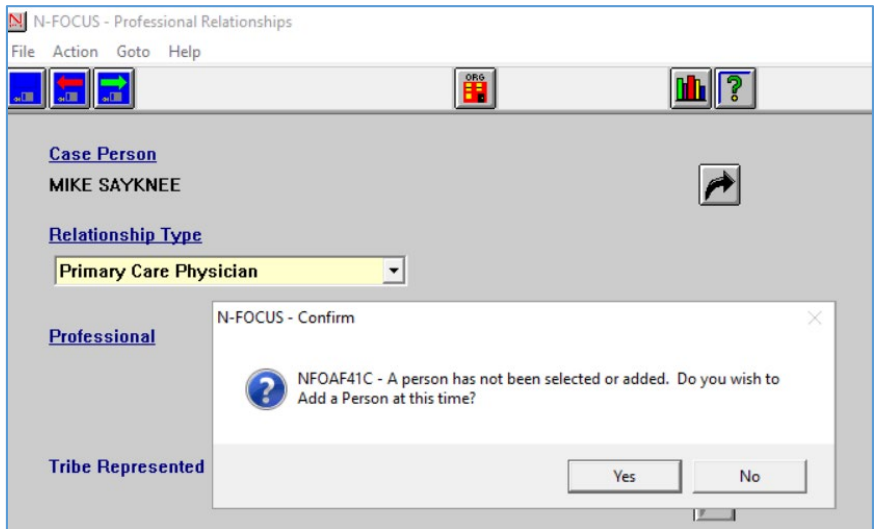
N-FOCUS - Professional Relationships

File Action Goto Help

ORG

?

Case Person

MIKE SAYKNEE

Relationship Type

Primary Care Physician

Professional

Tribe Represented

N-FOCUS - Confirm

NFOAF41C - A person has not been selected or added. Do you wish to Add a Person at this time?

Yes

No